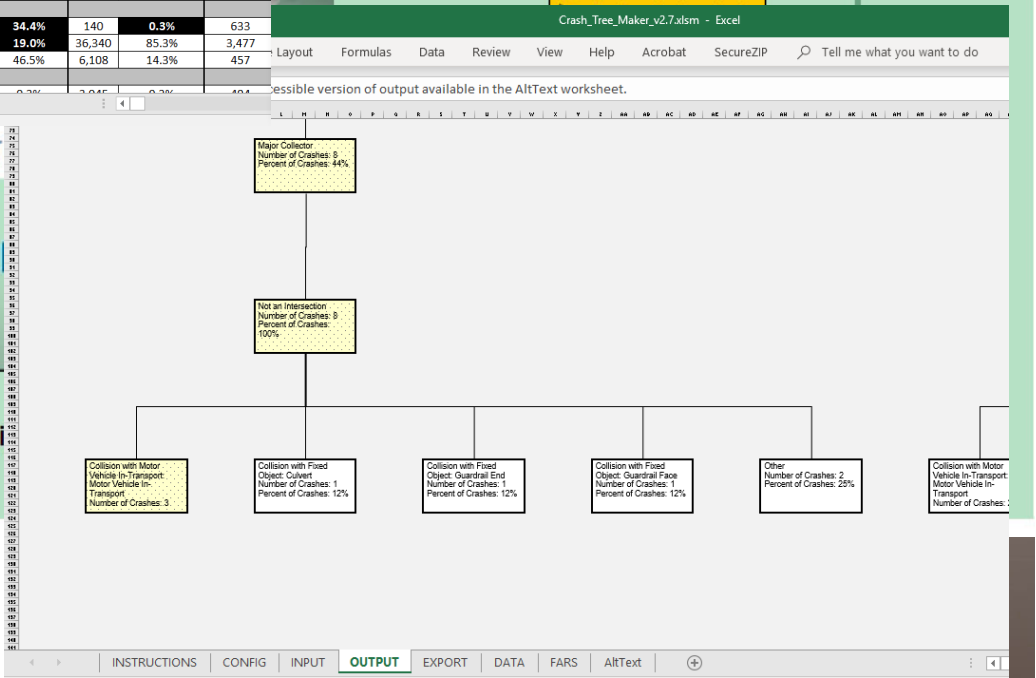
| 34.4% | 140 | 0.3% | 633 |
|---|---|---|---|
| 19.0% | 36,340 | 85.3% | 3,477 |
| 46.5% | 6,108 | 14.3% | 457 |

Crash_Tree_Maker_v2.7.xlsm - Excel

Layout Formulas Data Review View Help Acrobat SecureZIP Tell me what you want to do

essible version of output available in the AltText worksheet.

Major Collector
Number of Crashes: 8
Percent of Crashes: 44%

Not an Intersection
Number of Crashes: 8
Percent of Crashes: 100%

Collision with Motor Vehicle In-Transport: Motor Vehicle In-Transport
Number of Crashes: 3

Collision with Fixed Object: Culvert
Number of Crashes: 1
Percent of Crashes: 12%

Collision with Fixed Object: Guardrail End
Number of Crashes: 1
Percent of Crashes: 12%

Collision with Fixed Object: Guardrail Face
Number of Crashes: 1
Percent of Crashes: 12%

Other
Number of Crashes: 2
Percent of Crashes: 25%

Collision with Motor Vehicle In-Transport: Motor Vehicle In-Transport
Number of Crashes: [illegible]

INSTRUCTIONS CONFIG INPUT OUTPUT EXPORT DATA FARS AltText